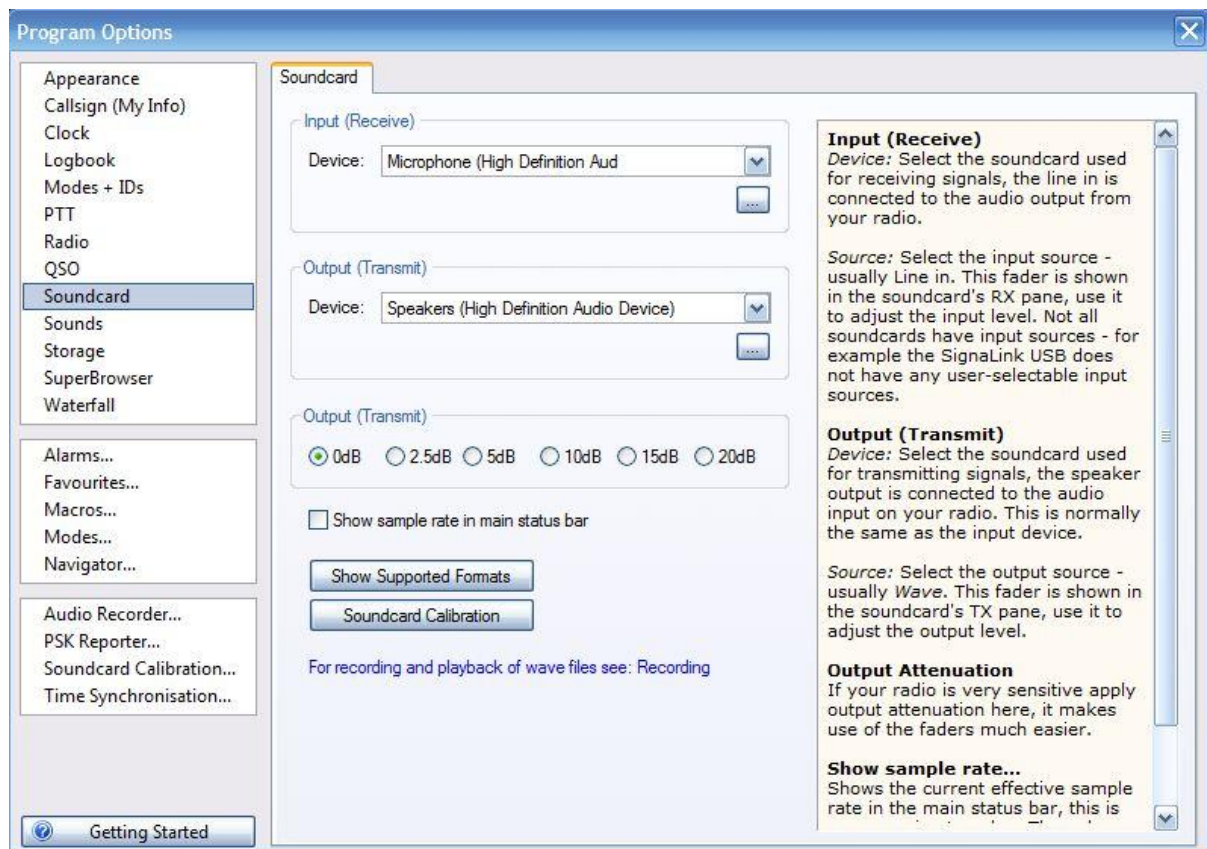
Program Options

Appearance
Callsign (My Info)
Clock
Logbook
Modes + IDs
PTT
Radio
QSO
Soundcard
Sounds
Storage
SuperBrowser
Waterfall

Alarms...
Favourites...
Macros...
Modes...
Navigator...

Audio Recorder...
PSK Reporter...
Soundcard Calibration...
Time Synchronisation...

Getting Started

Soundcard

Input (Receive)
Device: Microphone (High Definition Aud
...

Output (Transmit)
Device: Speakers (High Definition Audio Device)
...

Output (Transmit)
0dB 2.5dB 5dB 10dB 15dB 20dB

Show sample rate in main status bar

Show Supported Formats

Soundcard Calibration

For recording and playback of wave files see: Recording

**Input (Receive)**
*Device:* Select the soundcard used for receiving signals, the line in is connected to the audio output from your radio.

*Source:* Select the input source - usually Line in. This fader is shown in the soundcard's RX pane, use it to adjust the input level. Not all soundcards have input sources - for example the SignaLink USB does not have any user-selectable input sources.

**Output (Transmit)**
*Device:* Select the soundcard used for transmitting signals, the speaker output is connected to the audio input on your radio. This is normally the same as the input device.

*Source:* Select the output source - usually *Wave*. This fader is shown in the soundcard's TX pane, use it to adjust the output level.

**Output Attenuation**
If your radio is very sensitive apply output attenuation here, it makes use of the faders much easier.

**Show sample rate...**
Shows the current effective sample rate in the main status bar, this is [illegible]